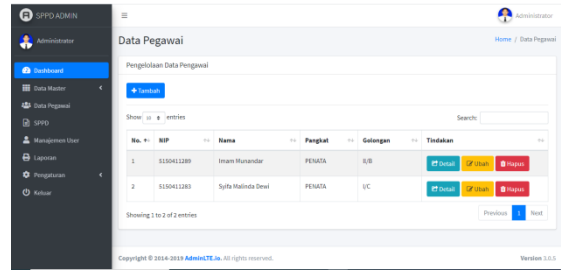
SPPD ADMIN
Administrator
Dashboard
Data Master
Data Pegawai
SPPD
Manajemen User
Laporan
Pengaturan
Keluar

≡
Administrator

Data Pegawai
Home / Data Pegawai

Pengelolaan Data Pengawai

+ Tambah

Show 10 entries
Search:

| No. | NIP | Nama | Pangkat | Golongan | Tindakan |
|---|---|---|---|---|---|
| 1 | 5150411289 | Imam Munandar | PENATA | II/B | Detail Ubah Hapus |
| 2 | 5150411283 | Syifa Malinda Dewi | PENATA | I/C | Detail Ubah Hapus |

Showing 1 to 2 of 2 entries
Previous 1 Next

Copyright © 2014-2019 AdminLTE.io. All rights reserved.
Version 3.0.5